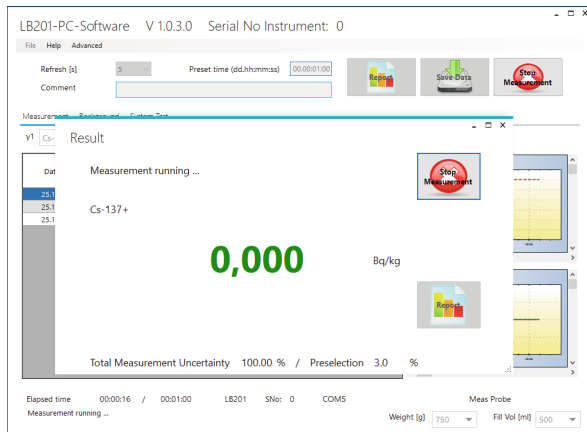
LB201-PC-Software V 1.0.3.0 Serial No Instrument: 0

File Help Advanced

Refresh [s] 5 Preset time (dd.hh:mm:ss) 00.00:01:00

Comment

Report Save Data Stop Measurement

Measurement Background System Test

Y1 Cs-

Dat

25.1

25.1

25.1

Result

Measurement running ...

Stop Measurement

Cs-137+

0,000

Bq/kg

Report

Total Measurement Uncertainty 100.00 % / Preselection 3.0 %

Elapsed time 00:00:16 / 00:01:00 LB201 SNo: 0 COM5 Meas Probe

Measurement running ...

Weight [g] 750 Fill Vol [ml] 500